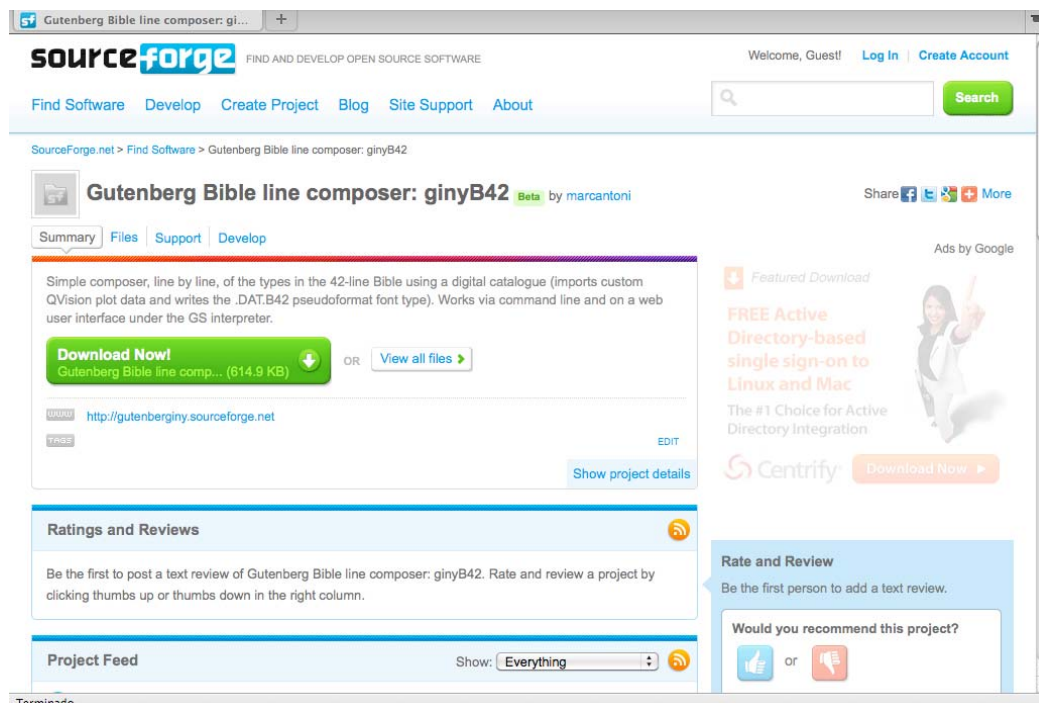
Gutenberg Bible line composer: gi...

sourceforge FIND AND DEVELOP OPEN SOURCE SOFTWARE

Welcome, Guest! Log In | Create Account

Find Software Develop Create Project Blog Site Support About

Search

SourceForge.net > Find Software > Gutenberg Bible line composer: ginyB42

Gutenberg Bible line composer: ginyB42 Beta by marcantoni

Share More

Summary Files Support Develop

Ads by Google

Simple composer, line by line, of the types in the 42-line Bible using a digital catalogue (imports custom QVision plot data and writes the .DAT.B42 pseudoformat font type). Works via command line and on a web user interface under the GS interpreter.

Download Now!
Gutenberg Bible line comp... (614.9 KB)

OR View all files

WWW http://gutenberginy.sourceforge.net

TAGS

EDIT

Show project details

Featured Download

FREE Active Directory-based single sign-on to Linux and Mac

The #1 Choice for Active Directory Integration

Centrify Download Now

Ratings and Reviews

Be the first to post a text review of Gutenberg Bible line composer: ginyB42. Rate and review a project by clicking thumbs up or thumbs down in the right column.

Rate and Review

Be the first person to add a text review.

Would you recommend this project?

or

Project Feed

Show: Everything

Terminado